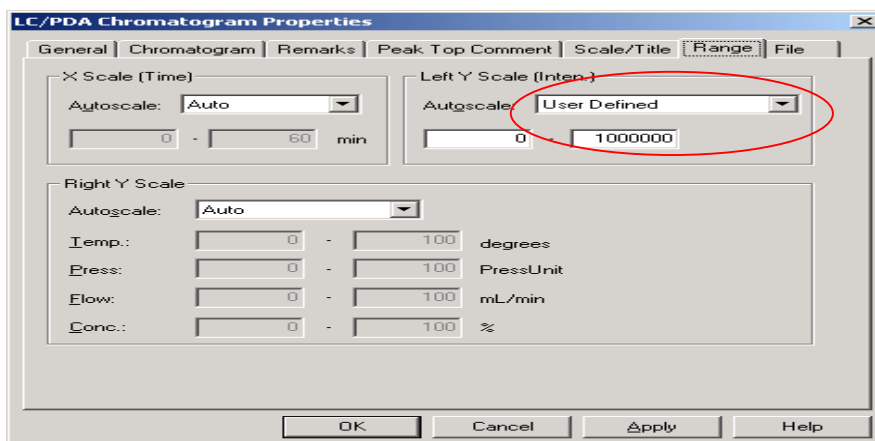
LC/PDA Chromatogram Properties

General | Chromatogram | Remarks | Peak Top Comment | Scale/Title | Range | File

X Scale (Time)

Autoscale: Auto

0 - 60 min

Left Y Scale (Inten.)

Autoscale: User Defined

0 - 1000000

Right Y Scale

Autoscale: Auto

Temp.: 0 - 100 degrees

Press: 0 - 100 PressUnit

Flow: 0 - 100 mL/min

Conc.: 0 - 100 %

OK Cancel Apply Help